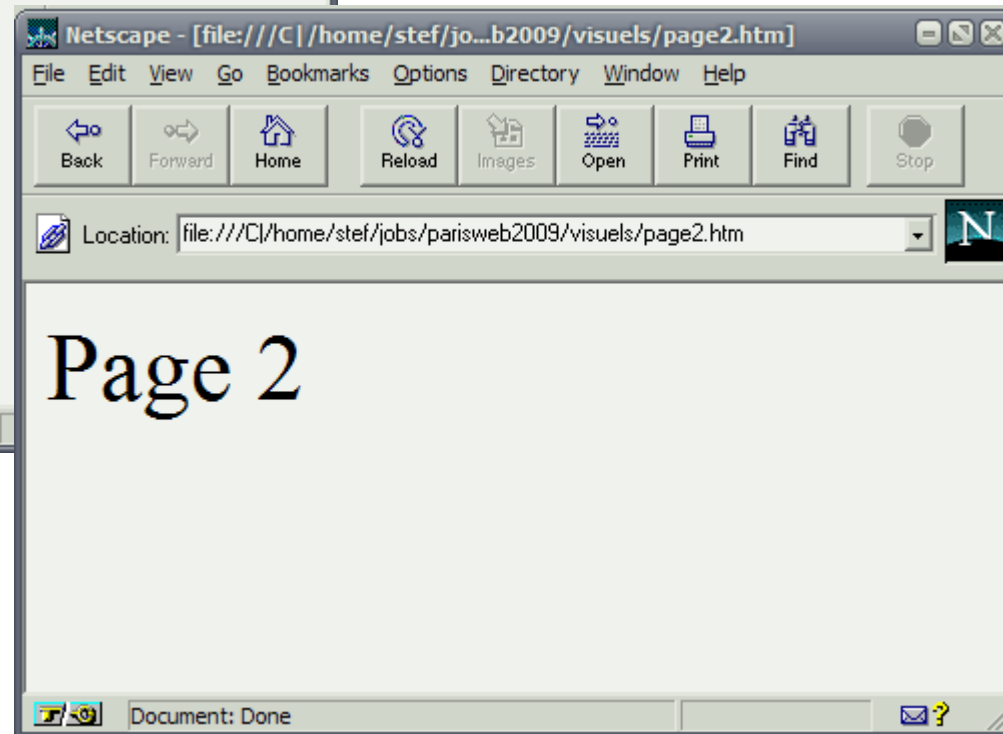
Netscape - [file:///C|/home/stef/jo...b2009/visuels/page2.htm]

File Edit View Go Bookmarks Options Directory Window Help

Back Forward Home Reload Images Open Print Find Stop

Location: file:///C|/home/stef/jobs/parisweb2009/visuels/page2.htm

N

Page 2

Document: Done